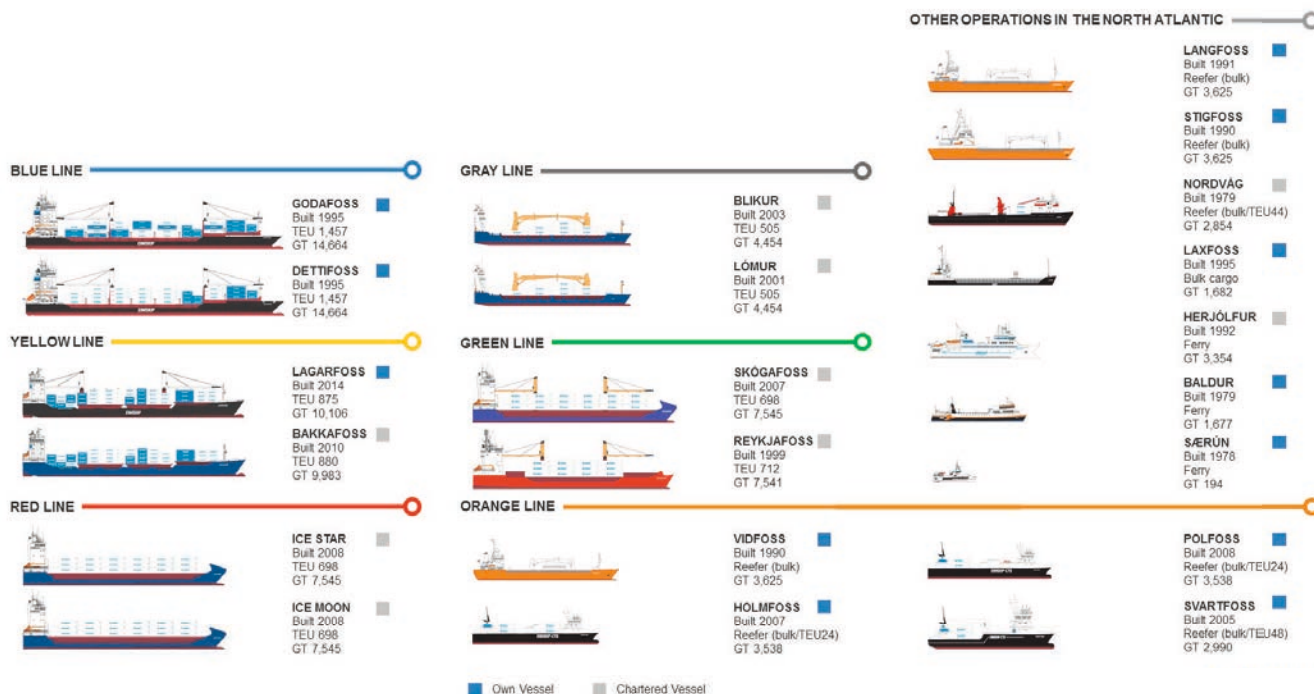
OTHER OPERATIONS IN THE NORTH ATLANTIC

LANGFOSS
Built 1991
Reefer (bulk)
GT 3,625

STIGFOSS
Built 1990
Reefer (bulk)
GT 3,625

NORDVÁG
Built 1979
Reefer (bulk/TEU44)
GT 2,854

LAXFOSS
Built 1995
Bulk cargo
GT 1,682

HERJÓLFUR
Built 1992
Ferry
GT 3,354

BALDUR
Built 1979
Ferry
GT 1,677

SÆRÚN
Built 1978
Ferry
GT 194

BLUE LINE

GODAFOSS
Built 1995
TEU 1,457
GT 14,664

DETTIFOSS
Built 1995
TEU 1,457
GT 14,664

YELLOW LINE

LAGARFOSS
Built 2014
TEU 875
GT 10,106

BAKKAFOSS
Built 2010
TEU 880
GT 9,983

RED LINE

ICE STAR
Built 2008
TEU 698
GT 7,545

ICE MOON
Built 2008
TEU 698
GT 7,545

GRAY LINE

BLIKUR
Built 2003
TEU 505
GT 4,454

LÓMUR
Built 2001
TEU 505
GT 4,454

GREEN LINE

SKÓGAFOSS
Built 2007
TEU 698
GT 7,545

REYKJAFOSS
Built 1999
TEU 712
GT 7,541

ORANGE LINE

VIDFOSS
Built 1990
Reefer (bulk)
GT 3,625

HOLMFOSS
Built 2007
Reefer (bulk/TEU24)
GT 3,538

POLFOSS
Built 2008
Reefer (bulk/TEU24)
GT 3,538

SVARTFOSS
Built 2005
Reefer (bulk/TEU48)
GT 2,990

Own Vessel
Chartered Vessel